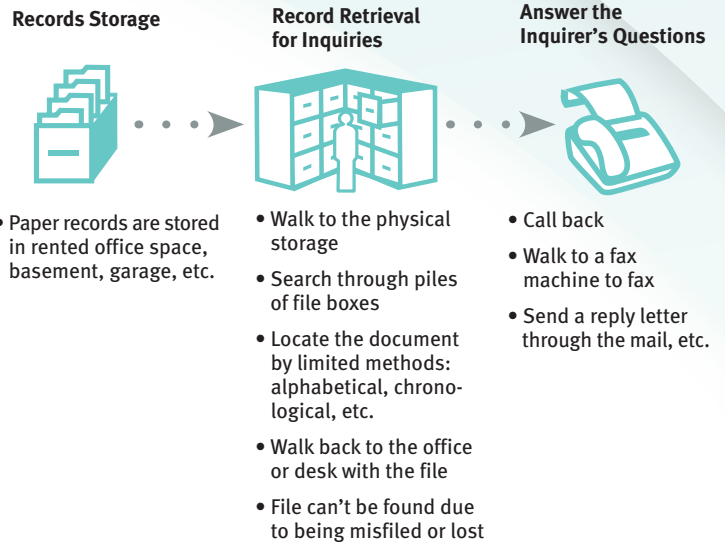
Records Storage

Record Retrieval for Inquiries

Answer the Inquirer's Questions

• Paper records are stored in rented office space, basement, garage, etc.

• Walk to the physical storage

• Search through piles of file boxes

• Locate the document by limited methods: alphabetical, chronological, etc.

• Walk back to the office or desk with the file

• File can't be found due to being misfiled or lost

• Call back

• Walk to a fax machine to fax

• Send a reply letter through the mail, etc.